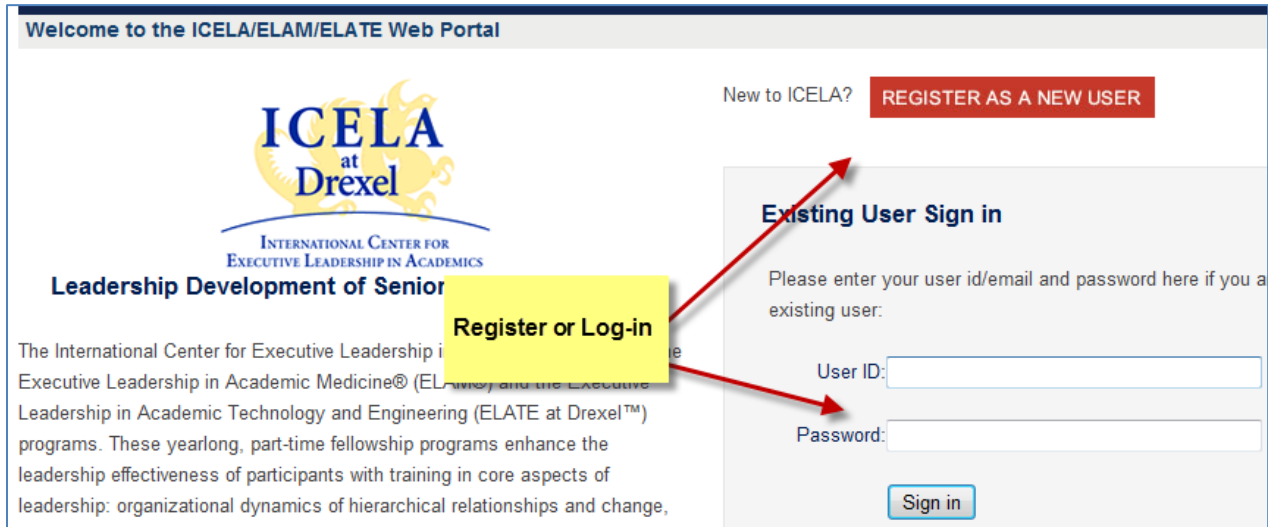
Welcome to the ICELA/ELAM/ELATE Web Portal

ICELA at Drexel

International Center for Executive Leadership in Academics

Leadership Development of Senior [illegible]

The International Center for Executive Leadership i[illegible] Executive Leadership in Academic Medicine® (ELAM®) and the Executive Leadership in Academic Technology and Engineering (ELATE at Drexel™) programs. These yearlong, part-time fellowship programs enhance the leadership effectiveness of participants with training in core aspects of leadership: organizational dynamics of hierarchical relationships and change,

Register or Log-in

New to ICELA? REGISTER AS A NEW USER

Existing User Sign in

Please enter your user id/email and password here if you a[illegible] existing user:

User ID:

Password:

Sign in